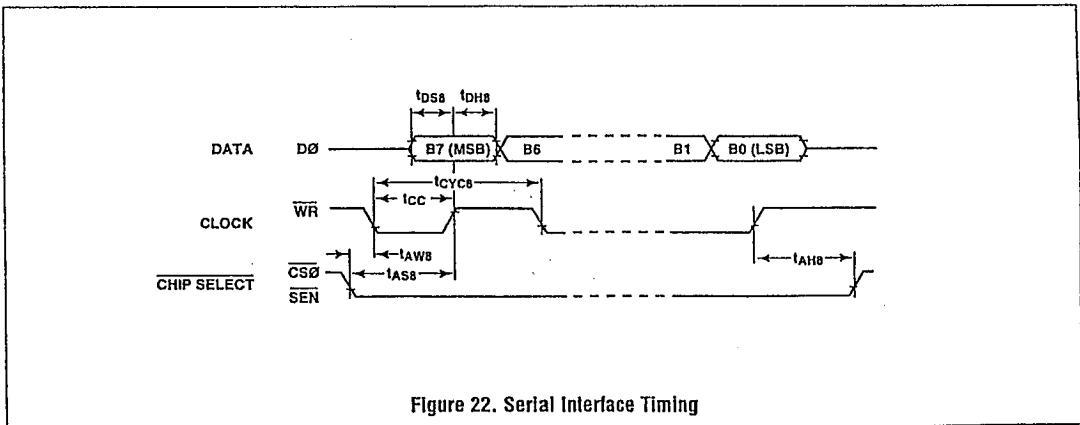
$t_{DS8}$ $t_{DH8}$

DATA DØ B7 (MSB) B6 B1 B0 (LSB)

$t_{CYC8}$

$t_{CC}$

CLOCK $\overline{WR}$

$t_{AW8}$

$t_{AH8}$

$\overline{CSØ}$

$t_{AS8}$

$\overline{\text{CHIP SELECT}}$ $\overline{SEN}$

Figure 22. Serial Interface Timing